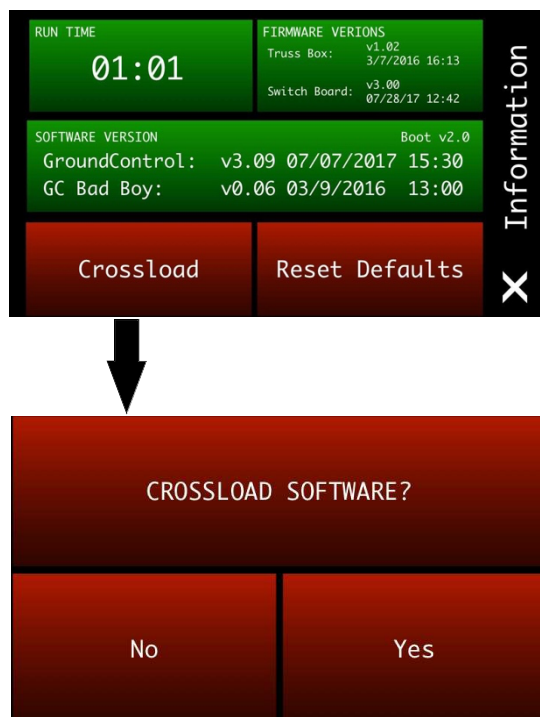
RUN TIME
01:01

FIRMWARE VERIONS
Truss Box: v1.02 3/7/2016 16:13
Switch Board: v3.00 07/28/17 12:42

Information

SOFTWARE VERSION
Boot v2.0
GroundControl: v3.09 07/07/2017 15:30
GC Bad Boy: v0.06 03/9/2016 13:00

Crossload

Reset Defaults

X

CROSSLOAD SOFTWARE?

No

Yes